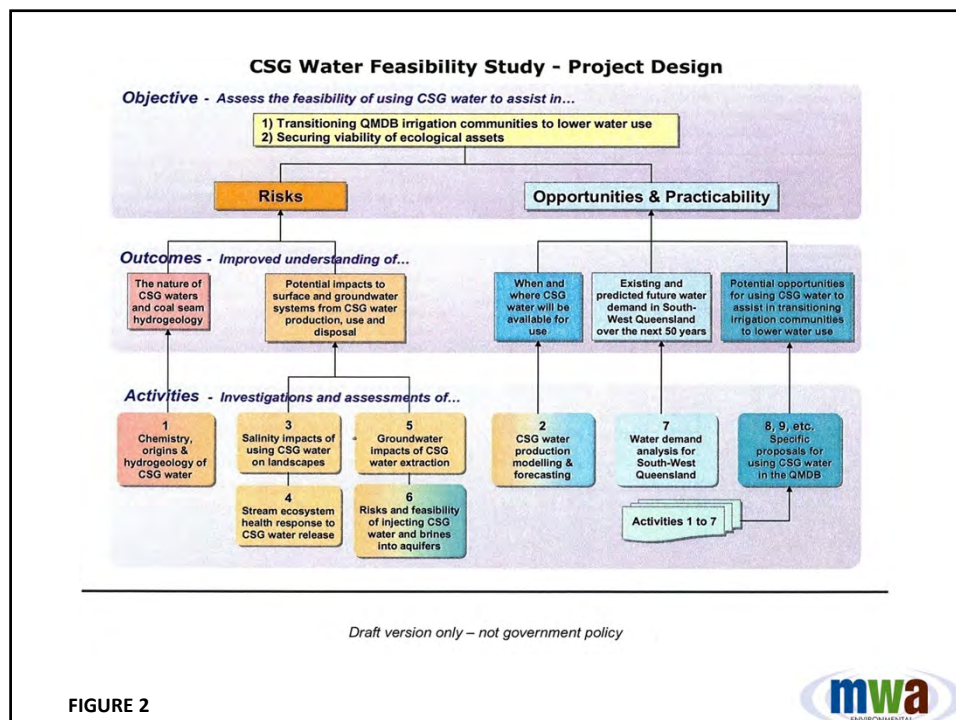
CSG Water Feasibility Study - Project Design

Objective - Assess the feasibility of using CSG water to assist in...

1) Transitioning QMDB irrigation communities to lower water use
2) Securing viability of ecological assets

Risks

Opportunities & Practicability

Outcomes - Improved understanding of...

The nature of CSG waters and coal seam hydrogeology

Potential impacts to surface and groundwater systems from CSG water production, use and disposal

When and where CSG water will be available for use

Existing and predicted future water demand in South-West Queensland over the next 50 years

Potential opportunities for using CSG water to assist in transitioning irrigation communities to lower water use

Activities - Investigations and assessments of...

1
Chemistry, origins & hydrogeology of CSG water

3
Salinity impacts of using CSG water on landscapes

5
Groundwater impacts of CSG water extraction

4
Stream ecosystem health response to CSG water release

6
Risks and feasibility of injecting CSG water and brines into aquifers

2
CSG water production modelling & forecasting

7
Water demand analysis for South-West Queensland

8, 9, etc.
Specific proposals for using CSG water in the QMDB

Activities 1 to 7

Draft version only – not government policy

FIGURE 2

mwa
ENVIRONMENTAL